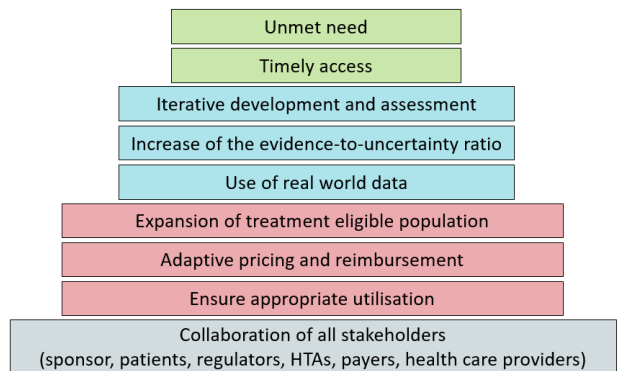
Unmet need

Timely access

Iterative development and assessment

Increase of the evidence-to-uncertainty ratio

Use of real world data

Expansion of treatment eligible population

Adaptive pricing and reimbursement

Ensure appropriate utilisation

Collaboration of all stakeholders (sponsor, patients, regulators, HTAs, payers, health care providers)